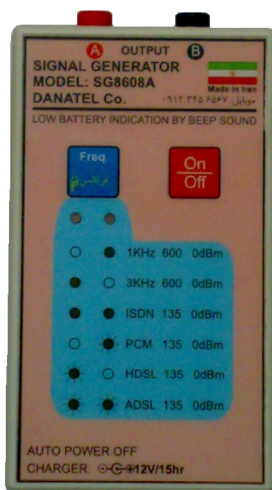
A OUTPUT B
SIGNAL GENERATOR
MODEL: SG8608A
DANATEL Co.
Made in Iran
موبایل ۰۹۱۲ ۳۲۵ ۵۵۴۶
LOW BATTERY INDICATION BY BEEP SOUND

Freq.
فرکانس

On
Off

1KHz 600 0dBm
3KHz 600 0dBm
ISDN 135 0dBm
PCM 135 0dBm
HDSL 135 0dBm
ADSL 135 0dBm

AUTO POWER OFF
CHARGER 12V/15hr